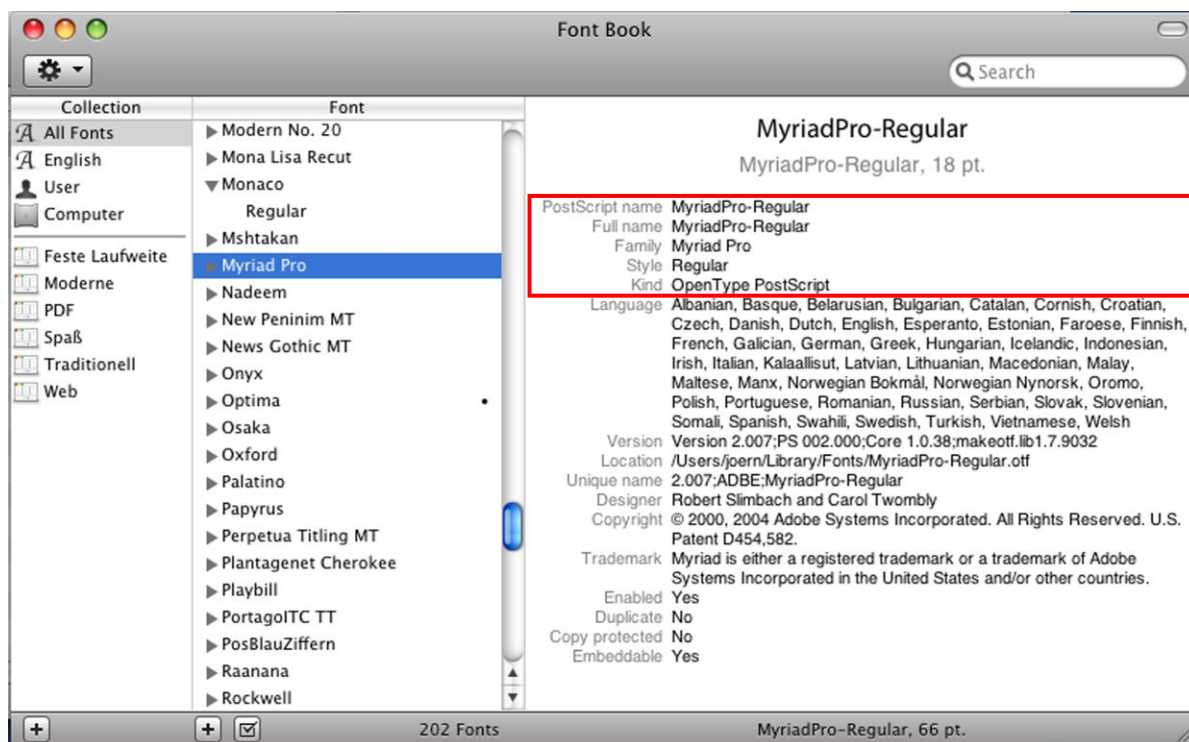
Font Book

Search

Collection
All Fonts
English
User
Computer
Feste Laufweite
Moderne
PDF
Spaß
Traditionell
Web

Font
Modern No. 20
Mona Lisa Recut
Monaco
Regular
Mshtakan
Myriad Pro
Nadeem
New Peninim MT
News Gothic MT
Onyx
Optima
Osaka
Oxford
Palatino
Papyrus
Perpetua Titling MT
Plantagenet Cherokee
Playbill
PortagoITC TT
PosBlauZiffern
Raanana
Rockwell

MyriadPro-Regular

MyriadPro-Regular, 18 pt.

PostScript name MyriadPro-Regular
Full name MyriadPro-Regular
Family Myriad Pro
Style Regular
Kind OpenType PostScript
Language Albanian, Basque, Belarusian, Bulgarian, Catalan, Cornish, Croatian, Czech, Danish, Dutch, English, Esperanto, Estonian, Faroese, Finnish, French, Galician, German, Greek, Hungarian, Icelandic, Indonesian, Irish, Italian, Kalaallisut, Latvian, Lithuanian, Macedonian, Malay, Maltese, Manx, Norwegian Bokmål, Norwegian Nynorsk, Oromo, Polish, Portuguese, Romanian, Russian, Serbian, Slovak, Slovenian, Somali, Spanish, Swahili, Swedish, Turkish, Vietnamese, Welsh
Version Version 2.007;PS 002.000;Core 1.0.38;makeotf.lib1.7.9032
Location /Users/joern/Library/Fonts/MyriadPro-Regular.otf
Unique name 2.007;ADBE;MyriadPro-Regular
Designer Robert Slimbach and Carol Twombly
Copyright © 2000, 2004 Adobe Systems Incorporated. All Rights Reserved. U.S. Patent D454,582.
Trademark Myriad is either a registered trademark or a trademark of Adobe Systems Incorporated in the United States and/or other countries.
Enabled Yes
Duplicate No
Copy protected No
Embeddable Yes

+ + 202 Fonts MyriadPro-Regular, 66 pt.